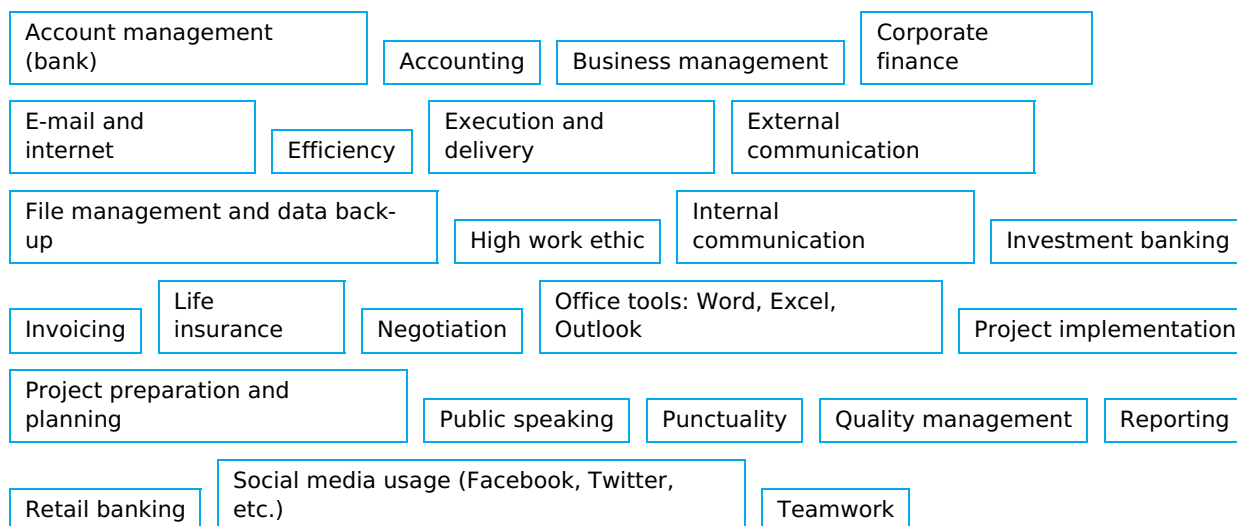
Account management (bank)

Accounting

Business management

Corporate finance

E-mail and internet

Efficiency

Execution and delivery

External communication

File management and data back-up

High work ethic

Internal communication

Investment banking

Invoicing

Life insurance

Negotiation

Office tools: Word, Excel, Outlook

Project implementation

Project preparation and planning

Public speaking

Punctuality

Quality management

Reporting

Retail banking

Social media usage (Facebook, Twitter, etc.)

Teamwork